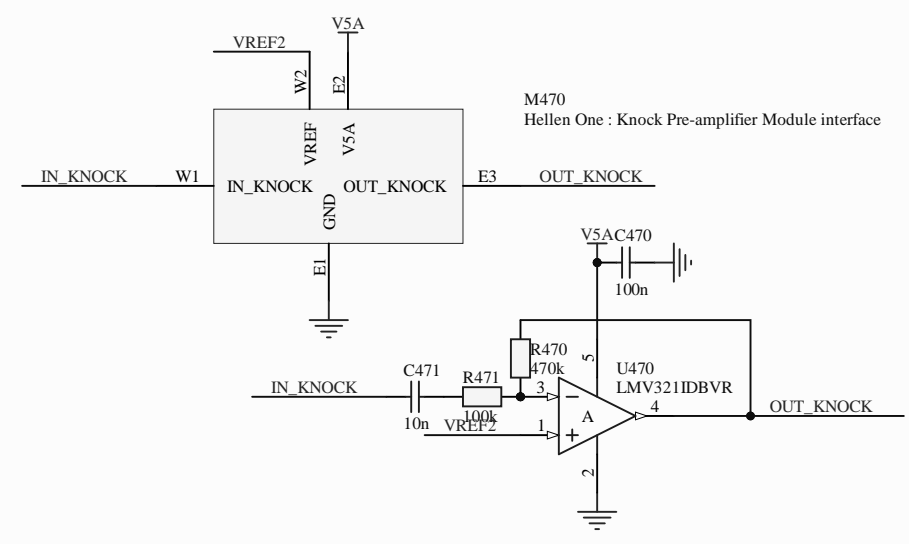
V5A
VREF2
W2
E2
VREF
V5A
M470
Hellen One : Knock Pre-amplifier Module interface
IN_KNOCK
W1
IN_KNOCK
OUT_KNOCK
E3
OUT_KNOCK
GND
E1
V5A
C470
100n
R470
470k
5
U470
LMV321IDBVR
IN_KNOCK
C471
R471
3
−
10n
100k
A
4
OUT_KNOCK
VREF2
1
+
2